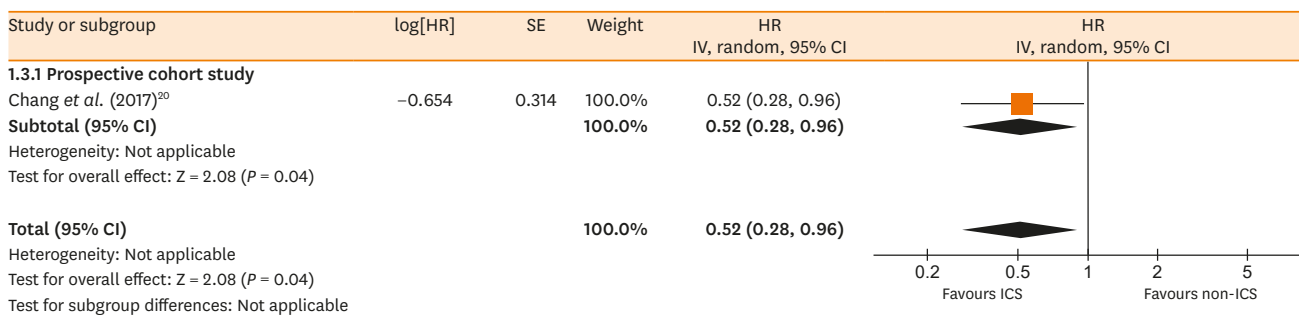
| Study or subgroup | log[HR] | SE | Weight | HR IV, random, 95% CI | HR IV, random, 95% CI |
|---|---|---|---|---|---|
| **1.3.1 Prospective cohort study** | | | | | |
| Chang *et al.* (2017)$^{20}$ | −0.654 | 0.314 | 100.0% | 0.52 (0.28, 0.96) | |
| **Subtotal (95% CI)** | | | **100.0%** | **0.52 (0.28, 0.96)** | |
| Heterogeneity: Not applicable | | | | | |
| Test for overall effect: Z = 2.08 (*P* = 0.04) | | | | | |
| **Total (95% CI)** | | | **100.0%** | **0.52 (0.28, 0.96)** | |
| Heterogeneity: Not applicable | | | | | |
| Test for overall effect: Z = 2.08 (*P* = 0.04) | | | | | |
| Test for subgroup differences: Not applicable | | | | | |

0.2 0.5 1 2 5
Favours ICS Favours non-ICS